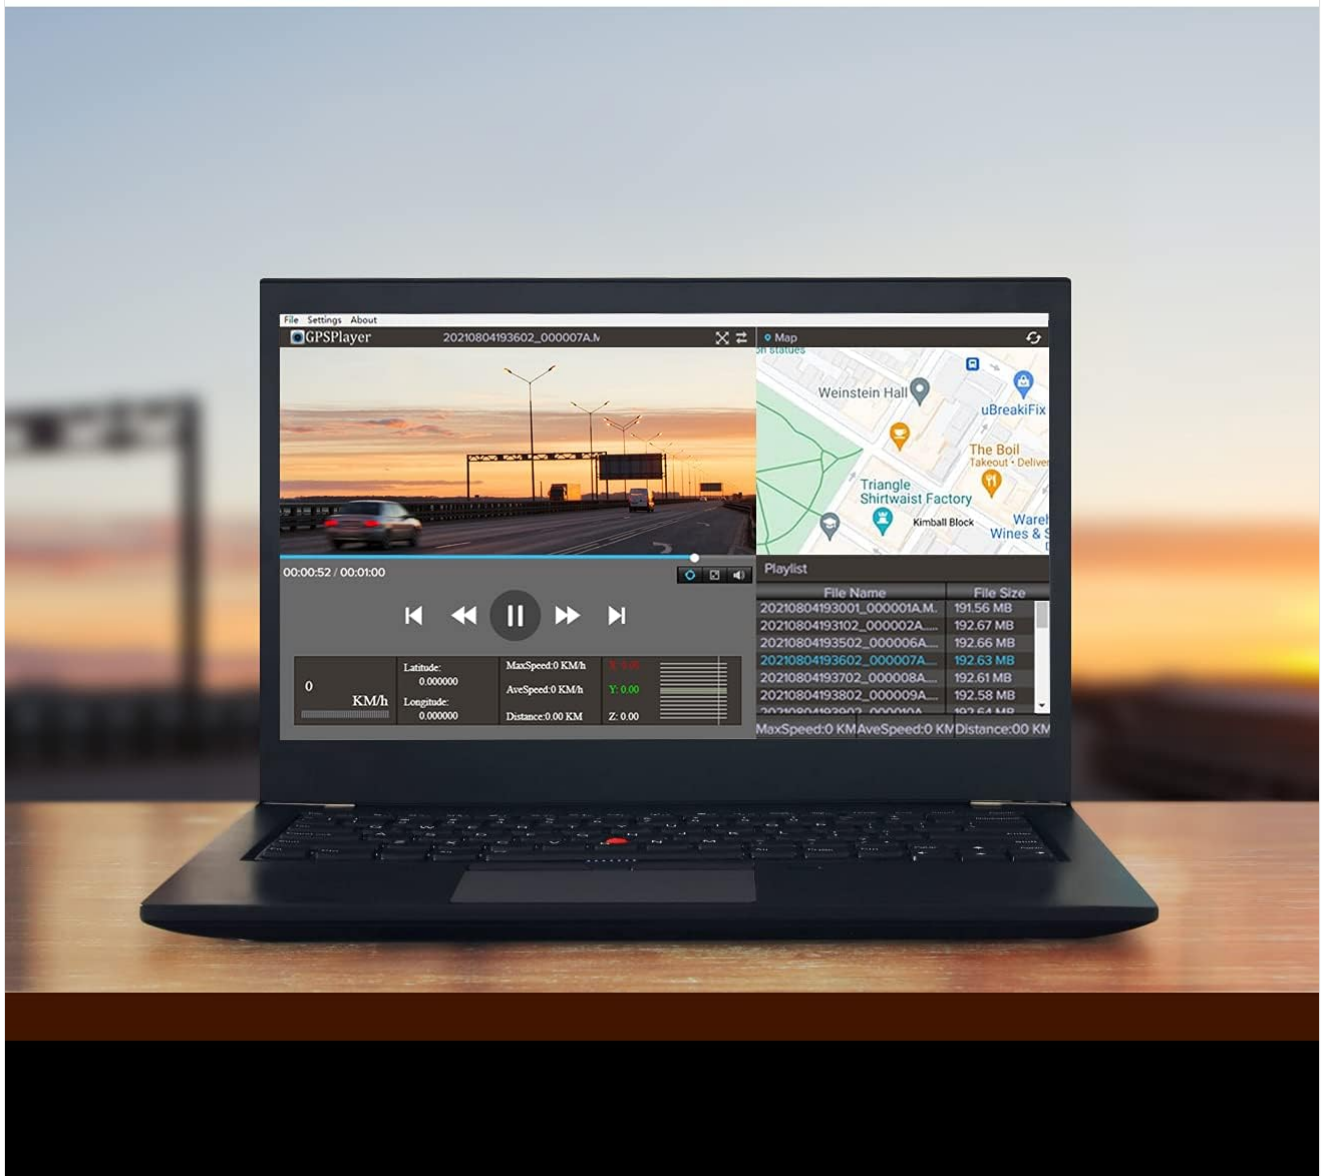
File Settings About
GPSPlayer 20210804193602_000007A.M
Map
n statues
Weinstein Hall
uBreakiFix
The Boil
Takeout · Deliver
Triangle Shirtwaist Factory
Kimball Block
Warel
Wines & S
00:00:52 / 00:01:00
Playlist
| File Name | File Size |
|---|---|
| 20210804193001_000001A.M.. | 191.56 MB |
| 20210804193102_000002A.... | 192.67 MB |
| 20210804193502_000006A.... | 192.66 MB |
| 20210804193602_000007A.... | 192.63 MB |
| 20210804193702_000008A.... | 192.61 MB |
| 20210804193802_000009A.... | 192.58 MB |
| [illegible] | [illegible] |

0
KM/h
Latitude: 0.000000
Longitude: 0.000000
MaxSpeed:0 KM/h
AveSpeed:0 KM/h
Distance:0.00 KM
X: 0.00
Y: 0.00
Z: 0.00
MaxSpeed:0 KM AveSpeed:0 KM Distance:00 KM